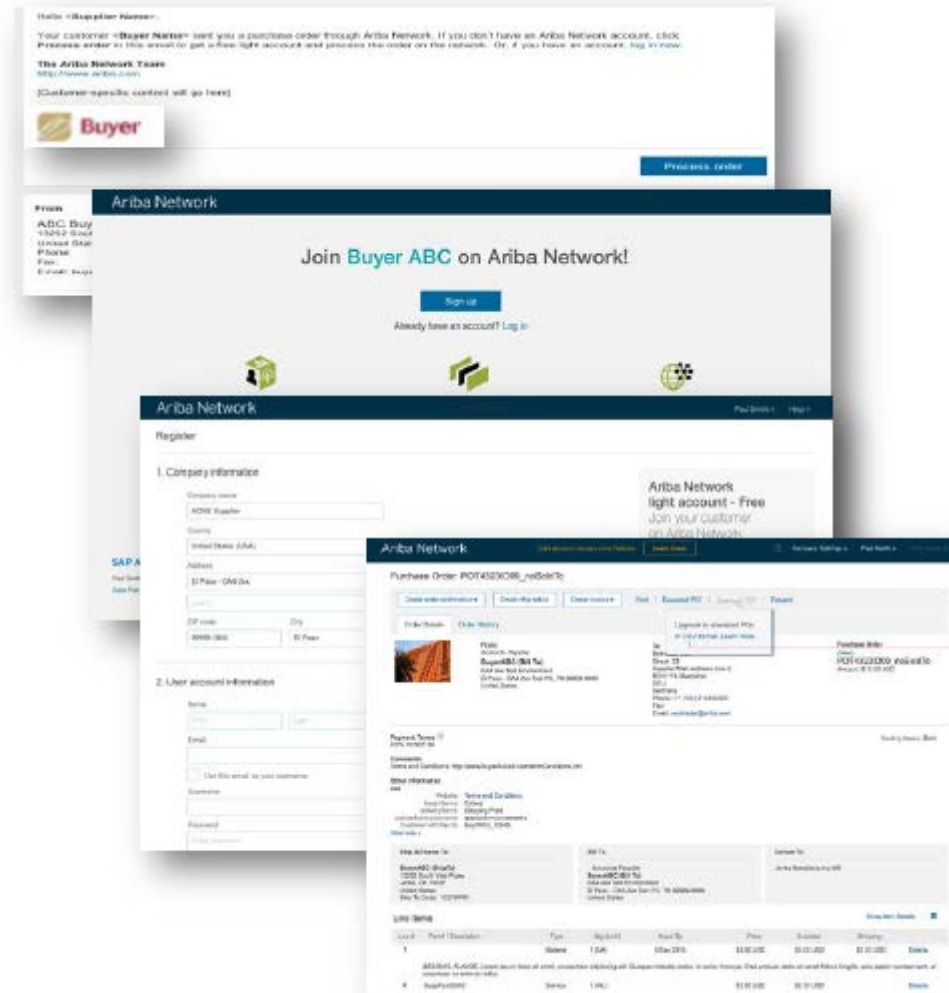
Hello <Supplier Name>,

Your customer <Buyer Name> sent you a purchase order through Ariba Network. If you don't have an Ariba Network account, click Process order in this email to get a free light account and process the order on the network. Or, if you have an account, log in now.

The Ariba Network Team
http://www.ariba.com

[Customer-specific content will go here]

Buyer

Process order

From
ABC Buy
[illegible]
United Sta
Phone
Fax
E-mail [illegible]

Ariba Network

Join Buyer ABC on Ariba Network!

Sign up

Already have an account? Log in

Ariba Network

Paul Smith | Help

Register

1. Company information

Company name
ACME Supplier

Country
United States (USA)

Address
El Paso - CAN Ext.

ZIP code
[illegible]

City
El Paso

2. User account information

Name

Email

Use this email as your username

Username

Password

Ariba Network
light account - Free
Join your customer
on Ariba Network

SAP A

Ariba Network

Purchase Order: PO74523CB6_rsdSdkTc

Create order confirmation | Create ship notice | Create invoice | Print | Download PDF | Export cXML | Resend

Order Detail | Order History

Upgrade to standard PO
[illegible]

Purchase Order
PO74523CB6_rsdSdkTc

Payment Terms
Comments
Other Information

Ship All Items To
Bill To
Deliver To

Line Items
Line # | Part # / Description | Type | Qty (Unit) | Need By | Price | Subtotal | Shipping
1 | | Material | | | | | | Details
4 | | Service | | | | | | Details